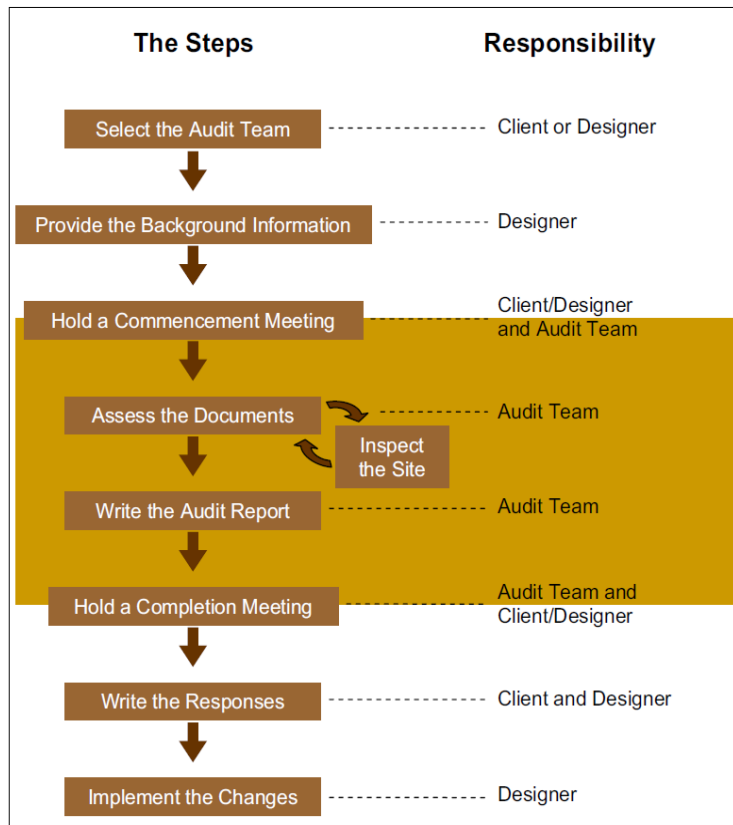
The Steps

Responsibility

Select the Audit Team

Client or Designer

Provide the Background Information

Designer

Hold a Commencement Meeting

Client/Designer and Audit Team

Assess the Documents

Audit Team

Inspect the Site

Write the Audit Report

Audit Team

Hold a Completion Meeting

Audit Team and Client/Designer

Write the Responses

Client and Designer

Implement the Changes

Designer